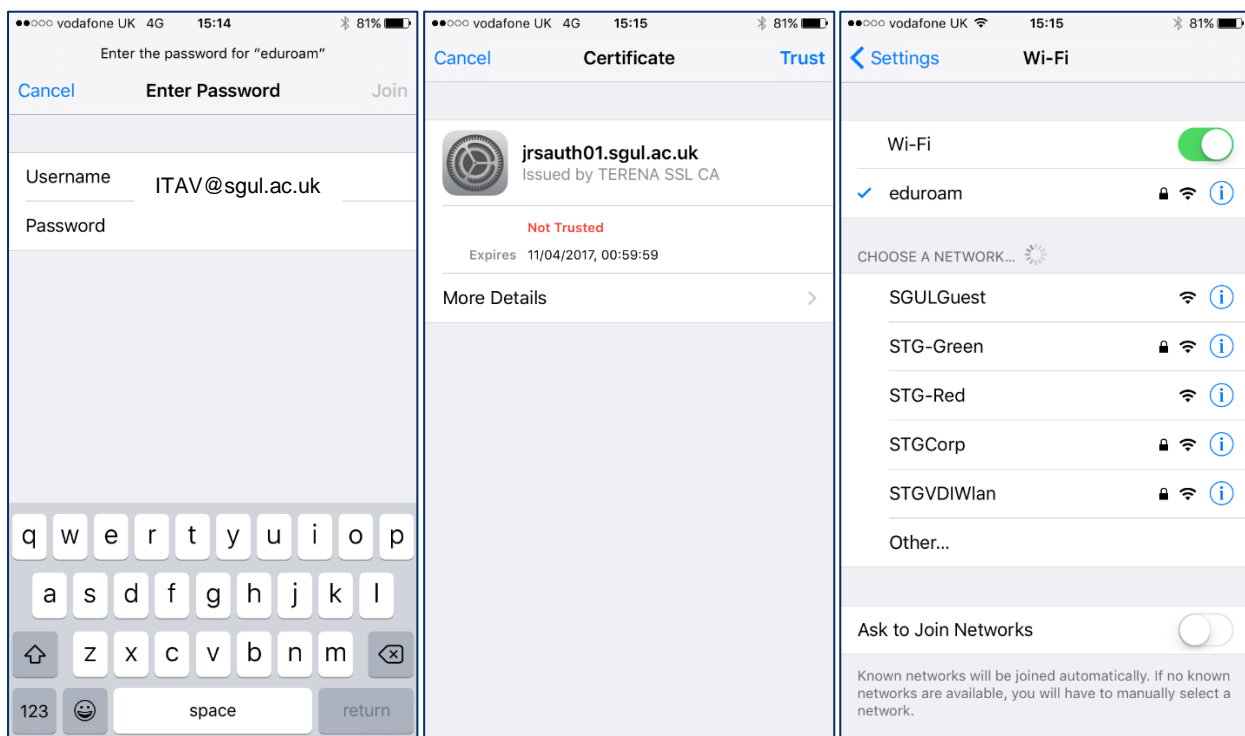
●●○○○ vodafone UK 4G 15:14 81%

Enter the password for "eduroam"

Cancel Enter Password Join

Username ITAV@sgul.ac.uk

Password

q w e r t y u i o p

a s d f g h j k l

z x c v b n m

123 space return

●●○○○ vodafone UK 4G 15:15 81%

Cancel Certificate Trust

jrsauth01.sgul.ac.uk

Issued by TERENA SSL CA

Not Trusted

Expires 11/04/2017, 00:59:59

More Details

●●○○○ vodafone UK 15:15 81%

Settings Wi-Fi

Wi-Fi

eduroam

CHOOSE A NETWORK...

SGULGuest

STG-Green

STG-Red

STGCorp

STGVDIWlan

Other...

Ask to Join Networks

Known networks will be joined automatically. If no known networks are available, you will have to manually select a network.